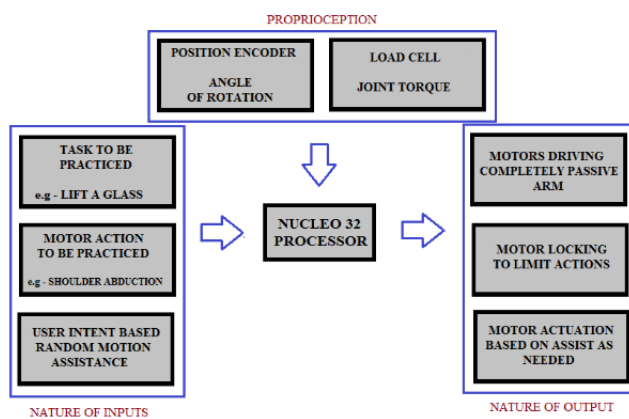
PROPRIOCEPTION

POSITION ENCODER

ANGLE OF ROTATION

LOAD CELL

JOINT TORQUE

TASK TO BE PRACTICED

e.g - LIFT A GLASS

MOTOR ACTION TO BE PRACTICED

e.g - SHOULDER ABDUCTION

USER INTENT BASED RANDOM MOTION ASSISTANCE

NATURE OF INPUTS

NUCLEO 32 PROCESSOR

MOTORS DRIVING COMPLETELY PASSIVE ARM

MOTOR LOCKING TO LIMIT ACTIONS

MOTOR ACTUATION BASED ON ASSIST AS NEEDED

NATURE OF OUTPUT